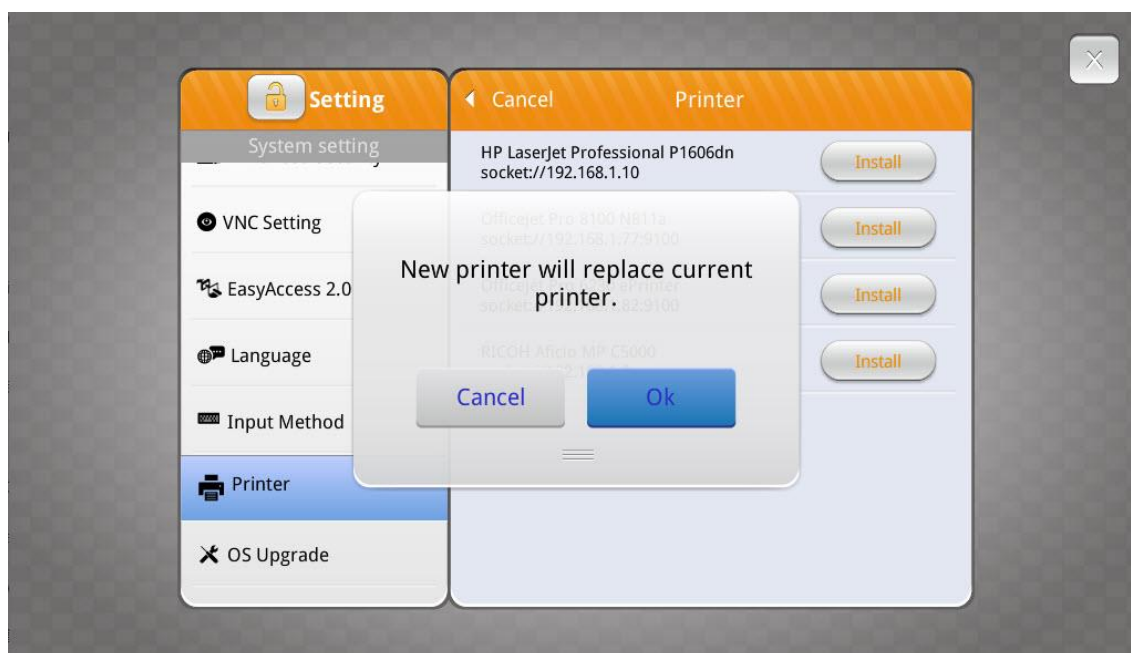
Setting

System setting

VNC Setting

EasyAccess 2.0

Language

Input Method

Printer

OS Upgrade

Cancel

Printer

HP LaserJet Professional P1606dn
socket://192.168.1.10

Install

Officejet Pro 8100 N811a
socket://192.168.1.77:9100

Install

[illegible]
socket://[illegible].82:9100

Install

RICOH Aficio MP C5000
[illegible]

Install

New printer will replace current printer.

Cancel

Ok